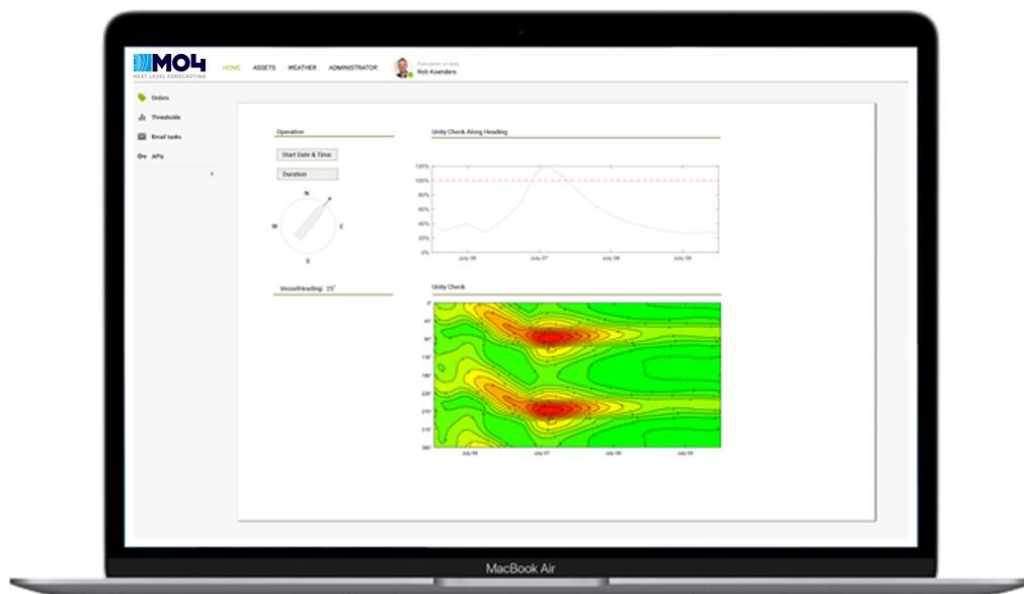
MO4
NEXT LEVEL FORECASTING

HOME ASSETS WEATHER ADMINISTRATOR

Forecaster on duty
Rob Koenders

Orders
Thresholds
Email tasks
APIs

Operation

Start Date & Time

Duration

N
W
E
S

Vessel heading: 25°

Unity Check Along Heading

120%
100%
80%
60%
40%
20%
0%

July 06
July 07
July 08
July 09

Unity Check

0°
45°
90°
135°
180°
225°
270°
315°
360°

July 06
July 07
July 08
July 09

MacBook Air